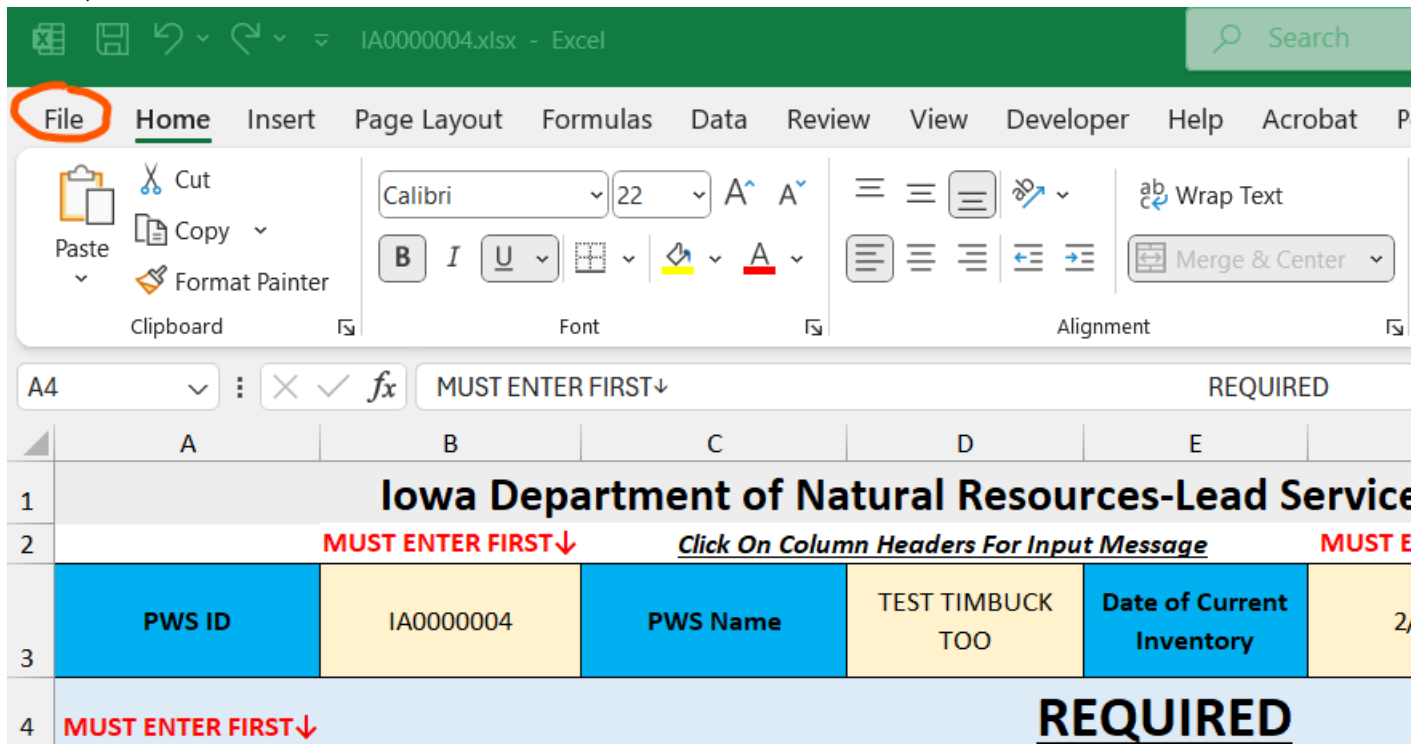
IA0000004.xlsx - Excel

Search

File Home Insert Page Layout Formulas Data Review View Developer Help Acrobat P

Paste

Cut

Copy

Format Painter

Clipboard

Calibri

22

B I U

Font

Wrap Text

Merge & Center

Alignment

A4

$fx$

MUST ENTER FIRST↓ REQUIRED

| | A | B | C | D | E |
|---|---|---|---|---|---|
| 1 | Iowa Department of Natural Resources-Lead Service | | | | |
| 2 | | MUST ENTER FIRST↓ | Click On Column Headers For Input Message | | MUST E |
| 3 | PWS ID | IA0000004 | PWS Name | TEST TIMBUCK TOO | Date of Current Inventory | 2/ |
| 4 | MUST ENTER FIRST↓ | | | REQUIRED | |